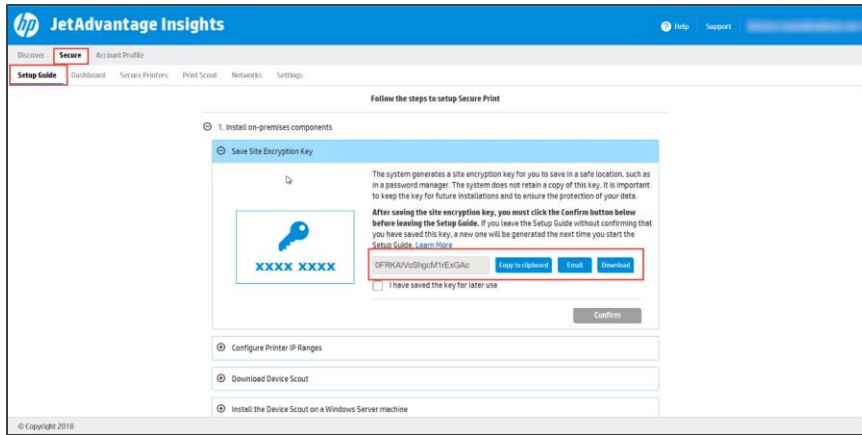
JetAdvantage Insights

Help Support

Discover Secure Account Profile

Setup Guide Dashboard Secure Printers Print Scout Networks Settings

Follow the steps to setup Secure Print

1. Install on-premises components

Save Site Encryption Key

XXXX XXXX

The system generates a site encryption key for you to save in a safe location, such as in a password manager. The system does not retain a copy of this key. It is important to keep the key for future installations and to ensure the protection of your data.

**After saving the site encryption key, you must click the Confirm button below before leaving the Setup Guide.** If you leave the Setup Guide without confirming that you have saved this key, a new one will be generated the next time you start the Setup Guide. Learn More

0FRKA/VoShgcM1rExGAc Copy to clipboard Email Download

I have saved the key for later use

Confirm

Configure Printer IP Ranges

Download Device Scout

Install the Device Scout on a Windows Server machine

© Copyright 2018